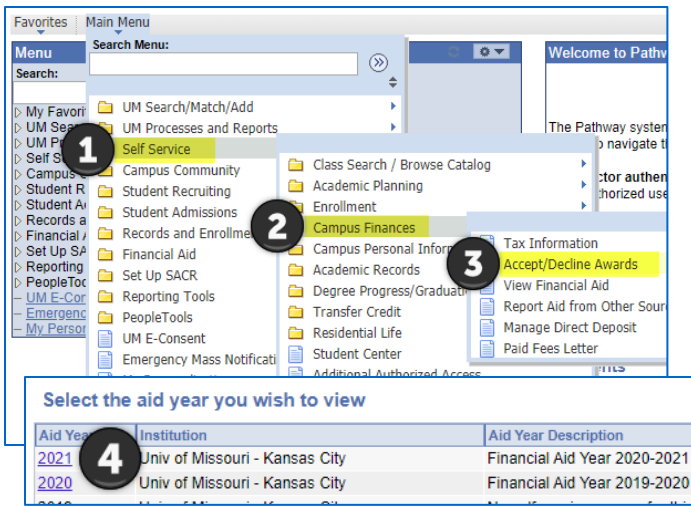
Favorites | Main Menu

Menu
Search:

My Favori
UM Sea
UM P
Self S
Campus
Student R
Student A
Records a
Financial A
Set Up SA
Reporting
PeopleToo
UM E-Con
Emergen
My Person

Search Menu:

UM Search/Match/Add
UM Processes and Reports
1 Self Service
Campus Community
Student Recruiting
Student Admissions
Records and Enrollme
Financial Aid
Set Up SACR
Reporting Tools
PeopleTools
UM E-Consent
Emergency Mass Notificati

Class Search / Browse Catalog
Academic Planning
Enrollment
2 Campus Finances
Campus Personal Inform
Academic Records
Degree Progress/Graduati
Transfer Credit
Residential Life
Student Center
Additional Authorized Access

Tax Information
3 Accept/Decline Awards
View Financial Aid
Report Aid from Other Sour
Manage Direct Deposit
Paid Fees Letter

Welcome to Pathw

The Pathway system
o navigate t
ctor authen
thorized use

Select the aid year you wish to view

| Aid Year | Institution | Aid Year Description |
|---|---|---|
| 2021 | Univ of Missouri - Kansas City | Financial Aid Year 2020-2021 |
| 2020 | Univ of Missouri - Kansas City | Financial Aid Year 2019-2020 |
| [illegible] | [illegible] | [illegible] |

4